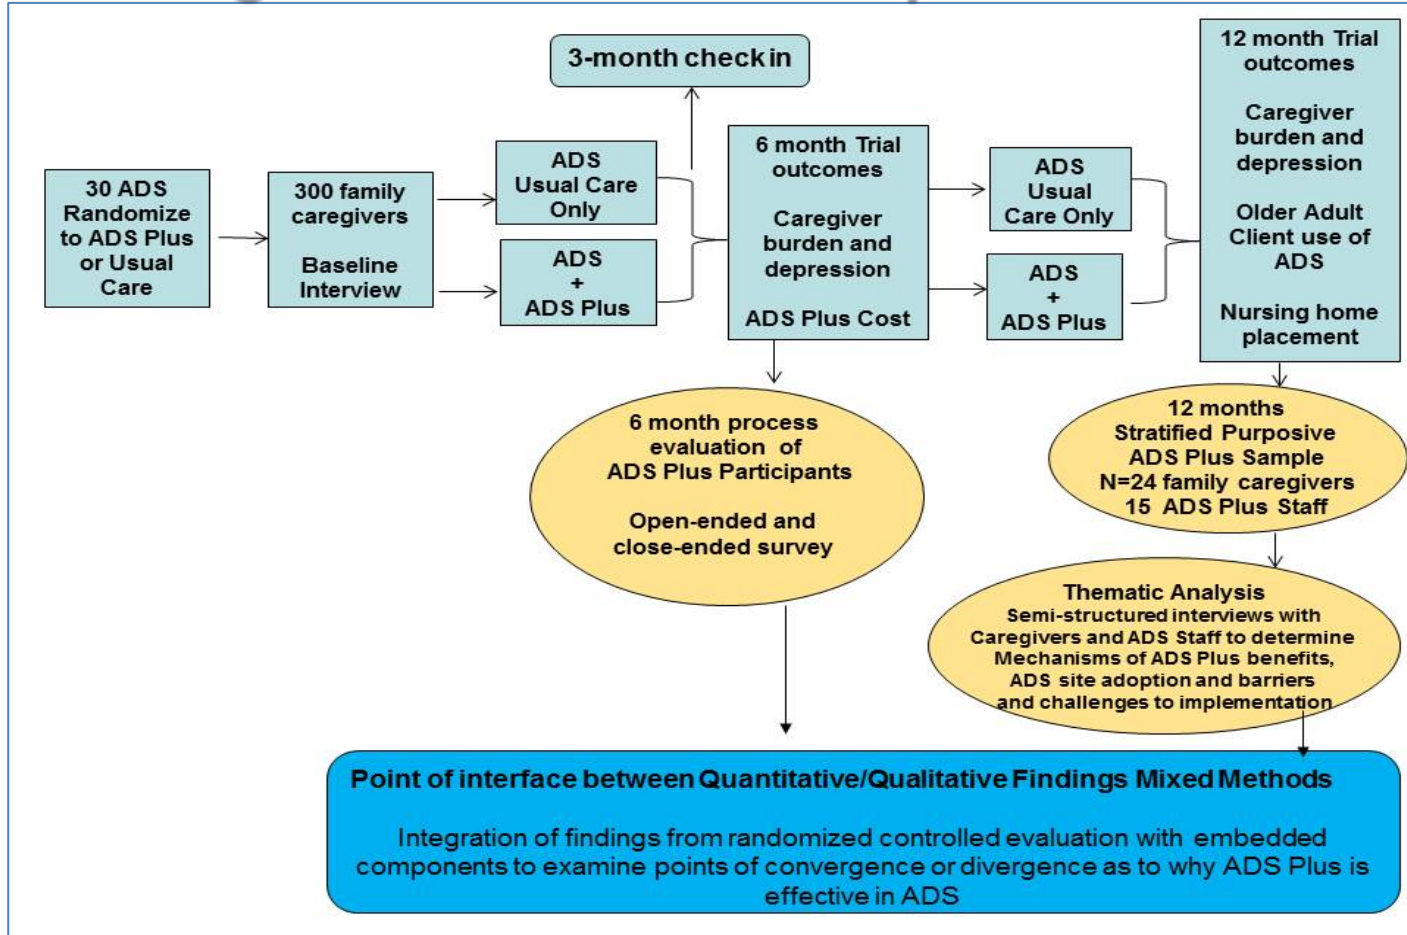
30 ADS Randomize to ADS Plus or Usual Care

300 family caregivers

Baseline Interview

ADS Usual Care Only

ADS + ADS Plus

3-month check in

6 month Trial outcomes

Caregiver burden and depression

ADS Plus Cost

ADS Usual Care Only

ADS + ADS Plus

12 month Trial outcomes

Caregiver burden and depression

Older Adult Client use of ADS

Nursing home placement

6 month process evaluation of ADS Plus Participants

Open-ended and close-ended survey

12 months Stratified Purposive ADS Plus Sample N=24 family caregivers 15 ADS Plus Staff

Thematic Analysis
Semi-structured interviews with Caregivers and ADS Staff to determine Mechanisms of ADS Plus benefits, ADS site adoption and barriers and challenges to implementation

Point of interface between Quantitative/Qualitative Findings Mixed Methods

Integration of findings from randomized controlled evaluation with embedded components to examine points of convergence or divergence as to why ADS Plus is effective in ADS